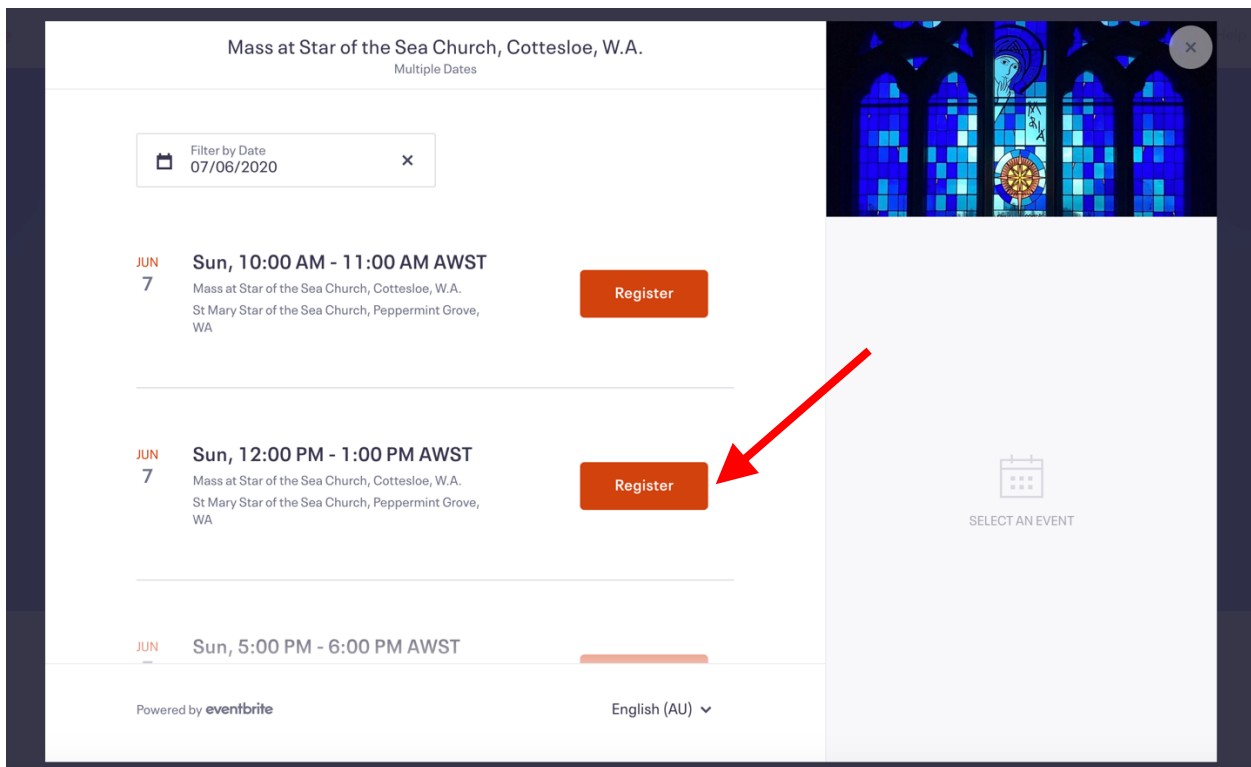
Mass at Star of the Sea Church, Cottesloe, W.A.
Multiple Dates

Filter by Date
07/06/2020
×

JUN
7
Sun, 10:00 AM - 11:00 AM AWST
Mass at Star of the Sea Church, Cottesloe, W.A.
St Mary Star of the Sea Church, Peppermint Grove, WA
Register

JUN
7
Sun, 12:00 PM - 1:00 PM AWST
Mass at Star of the Sea Church, Cottesloe, W.A.
St Mary Star of the Sea Church, Peppermint Grove, WA
Register

JUN
Sun, 5:00 PM - 6:00 PM AWST

Powered by eventbrite
English (AU)

MARIA

SELECT AN EVENT